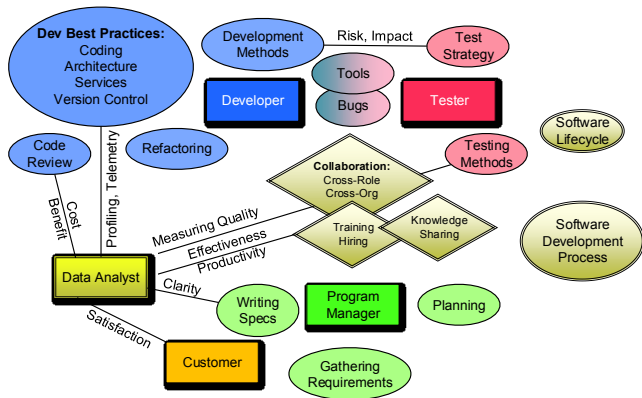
Dev Best Practices:
Coding
Architecture
Services
Version Control

Development Methods

Risk, Impact

Test Strategy

Tools

Bugs

Developer

Tester

Software Lifecycle

Code Review

Refactoring

Testing Methods

Collaboration:
Cross-Role
Cross-Org

Cost Benefit

Profiling, Telemetry

Measuring Quality

Effectiveness

Productivity

Training
Hiring

Knowledge Sharing

Software Development Process

Data Analyst

Clarity

Writing Specs

Program Manager

Planning

Satisfaction

Customer

Gathering Requirements